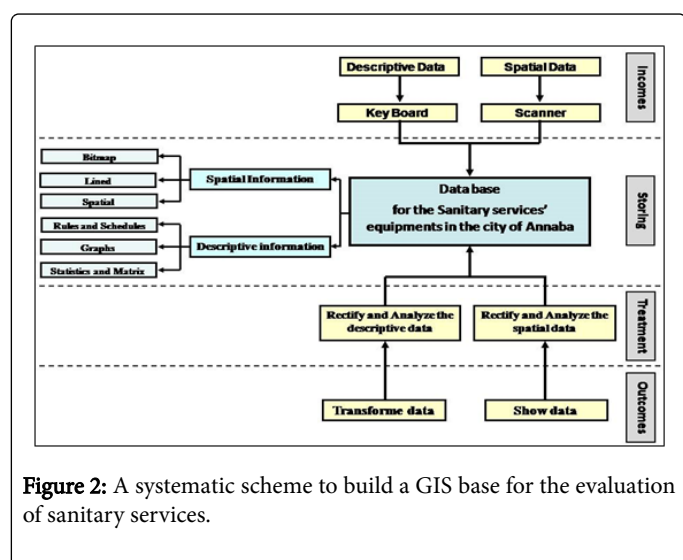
Descriptive Data
Spatial Data
Incomes
Key Board
Scanner
Bitmap
Lined
Spatial
Spatial Information
Data base
for the Sanitary services' equipments in the city of Annaba
Storing
Rules and Schedules
Graphs
Statistics and Matrix
Descriptive information
Rectify and Analyze the descriptive data
Rectify and Analyze the spatial data
Treatment
Transforme data
Show data
Outcomes

**Figure 2:** A systematic scheme to build a GIS base for the evaluation of sanitary services.